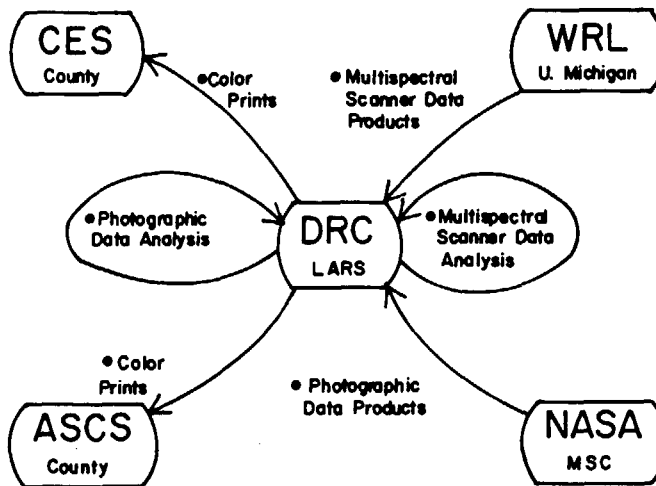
CES
County

• Color Prints

• Multispectral Scanner Data Products

WRL
U. Michigan

• Photographic Data Analysis

DRC
LARS

• Multispectral Scanner Data Analysis

• Color Prints

• Photographic Data Products

ASCS
County

NASA
MSC